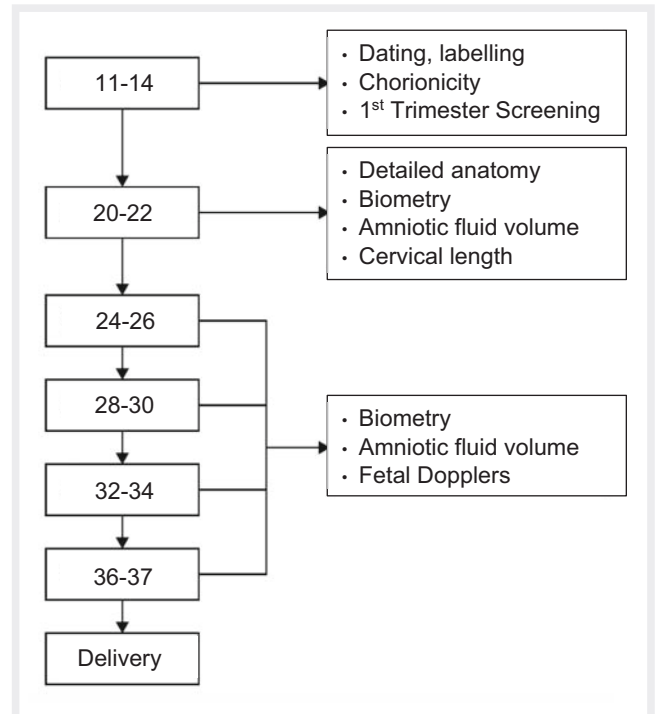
11-14

• Dating, labelling
• Chorionicity
• 1$^{st}$ Trimester Screening

20-22

• Detailed anatomy
• Biometry
• Amniotic fluid volume
• Cervical length

24-26

28-30

32-34

36-37

• Biometry
• Amniotic fluid volume
• Fetal Dopplers

Delivery